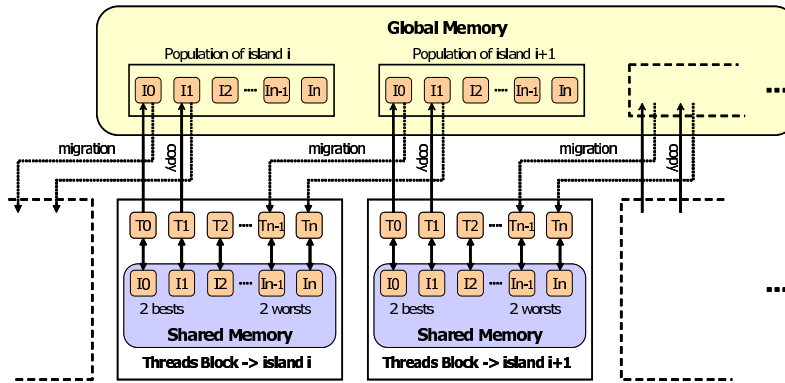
Global Memory

Population of island i

I0 I1 I2 .... In-1 In

Population of island i+1

I0 I1 I2 .... In-1 In

....

migration

copy

migration

copy

migration

copy

T0 T1 T2 .... Tn-1 Tn

I0 I1 I2 .... In-1 In

2 bests 2 worsts

Shared Memory

Threads Block -> island i

T0 T1 T2 .... Tn-1 Tn

I0 I1 I2 .... In-1 In

2 bests 2 worsts

Shared Memory

Threads Block -> island i+1

....